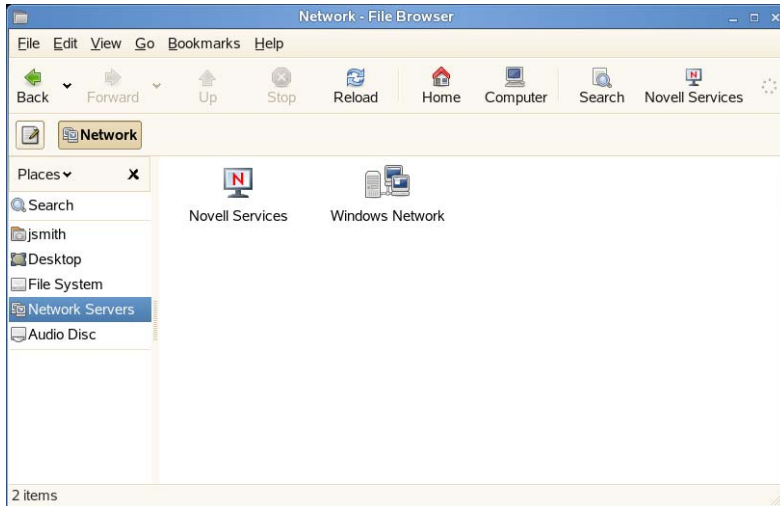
Network - File Browser

File Edit View Go Bookmarks Help

Back Forward Up Stop Reload Home Computer Search Novell Services

Network

Places

Search
jsmith
Desktop
File System
Network Servers
Audio Disc

N

Novell Services

Windows Network

2 items